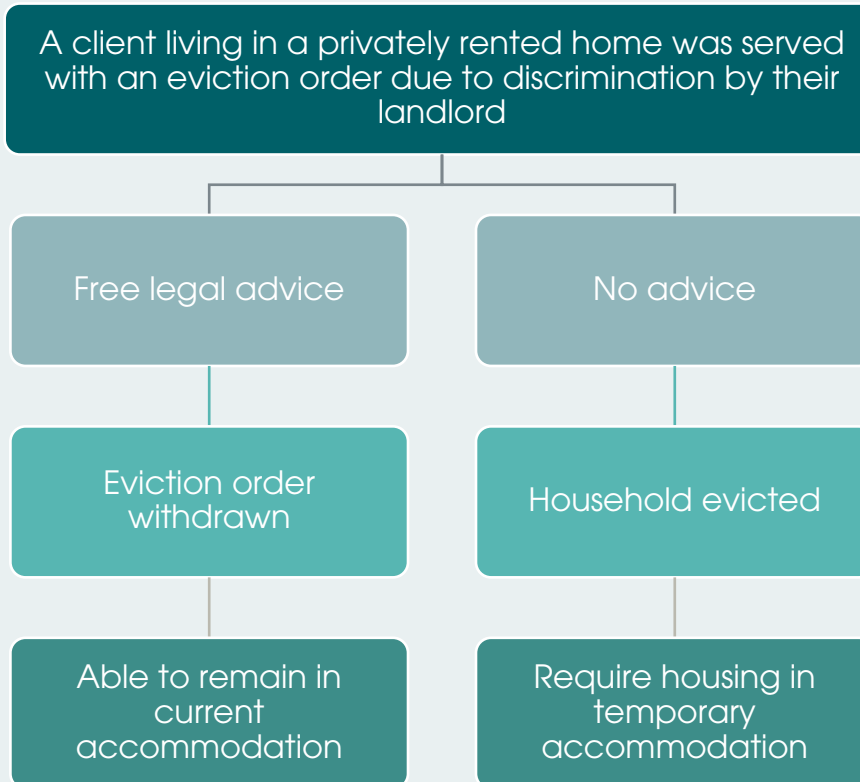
A client living in a privately rented home was served with an eviction order due to discrimination by their landlord

Free legal advice

No advice

Eviction order withdrawn

Household evicted

Able to remain in current accommodation

Require housing in temporary accommodation